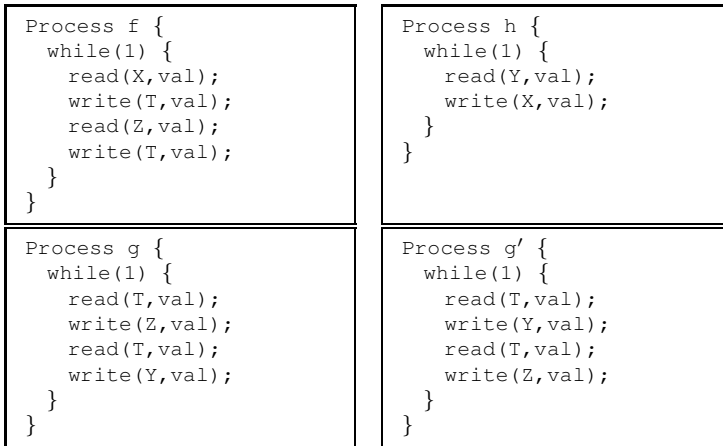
Process f {
  while(1) {
    read(X,val);
    write(T,val);
    read(Z,val);
    write(T,val);
  }
}

Process h {
  while(1) {
    read(Y,val);
    write(X,val);
  }
}

Process g {
  while(1) {
    read(T,val);
    write(Z,val);
    read(T,val);
    write(Y,val);
  }
}

Process g' {
  while(1) {
    read(T,val);
    write(Y,val);
    read(T,val);
    write(Z,val);
  }
}